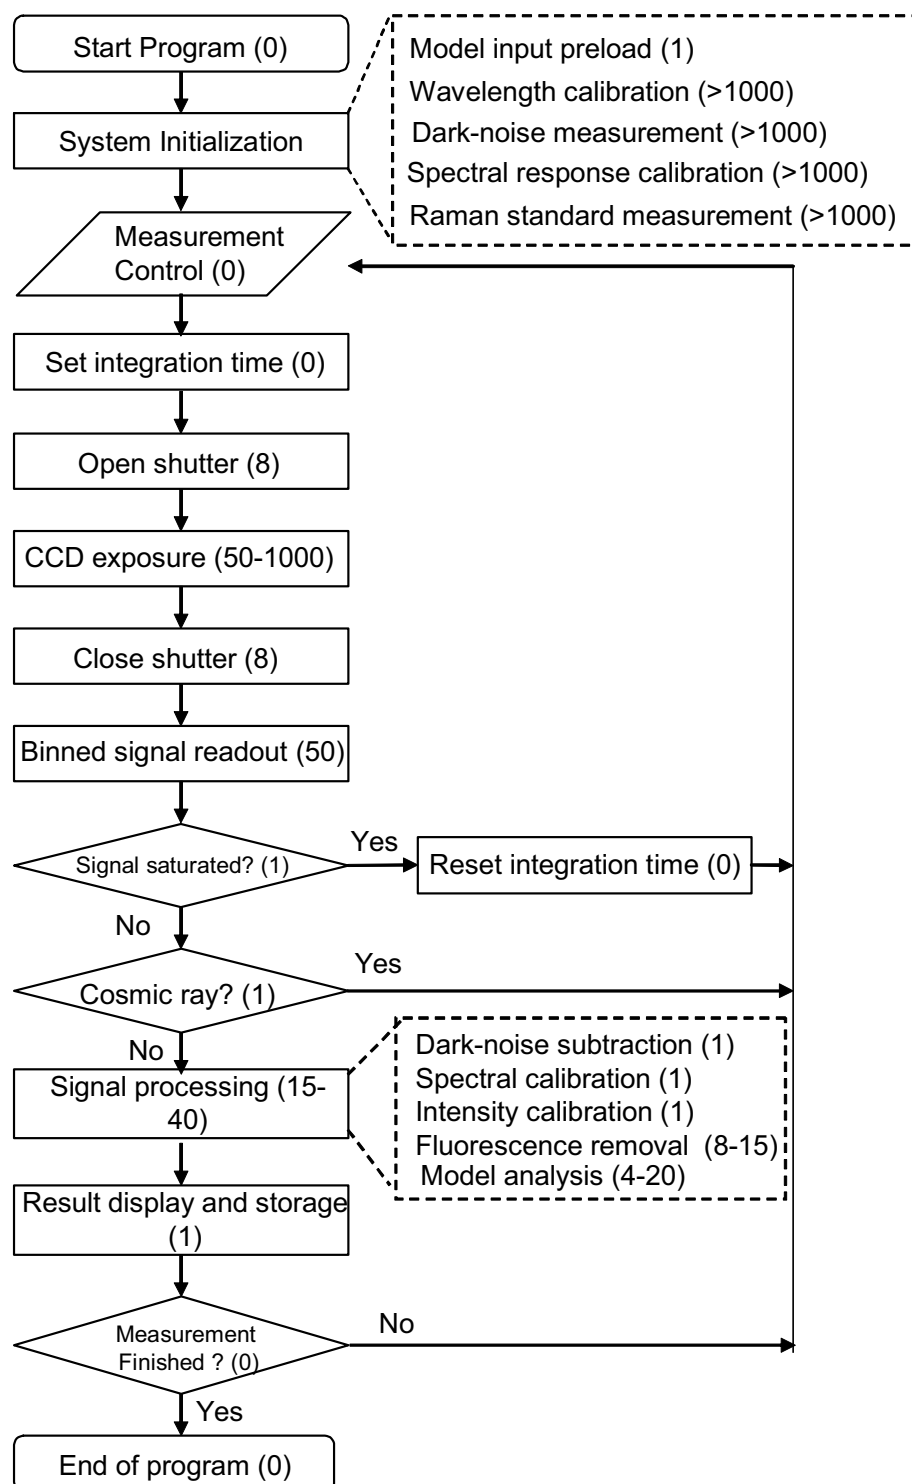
Start Program (0)

Model input preload (1)
Wavelength calibration (>1000)
Dark-noise measurement (>1000)
Spectral response calibration (>1000)
Raman standard measurement (>1000)

System Initialization

Measurement Control (0)

Set integration time (0)

Open shutter (8)

CCD exposure (50-1000)

Close shutter (8)

Binned signal readout (50)

Signal saturated? (1)

Yes

Reset integration time (0)

No

Cosmic ray? (1)

Yes

No

Signal processing (15-40)

Dark-noise subtraction (1)
Spectral calibration (1)
Intensity calibration (1)
Fluorescence removal (8-15)
Model analysis (4-20)

Result display and storage (1)

Measurement Finished ? (0)

No

Yes

End of program (0)